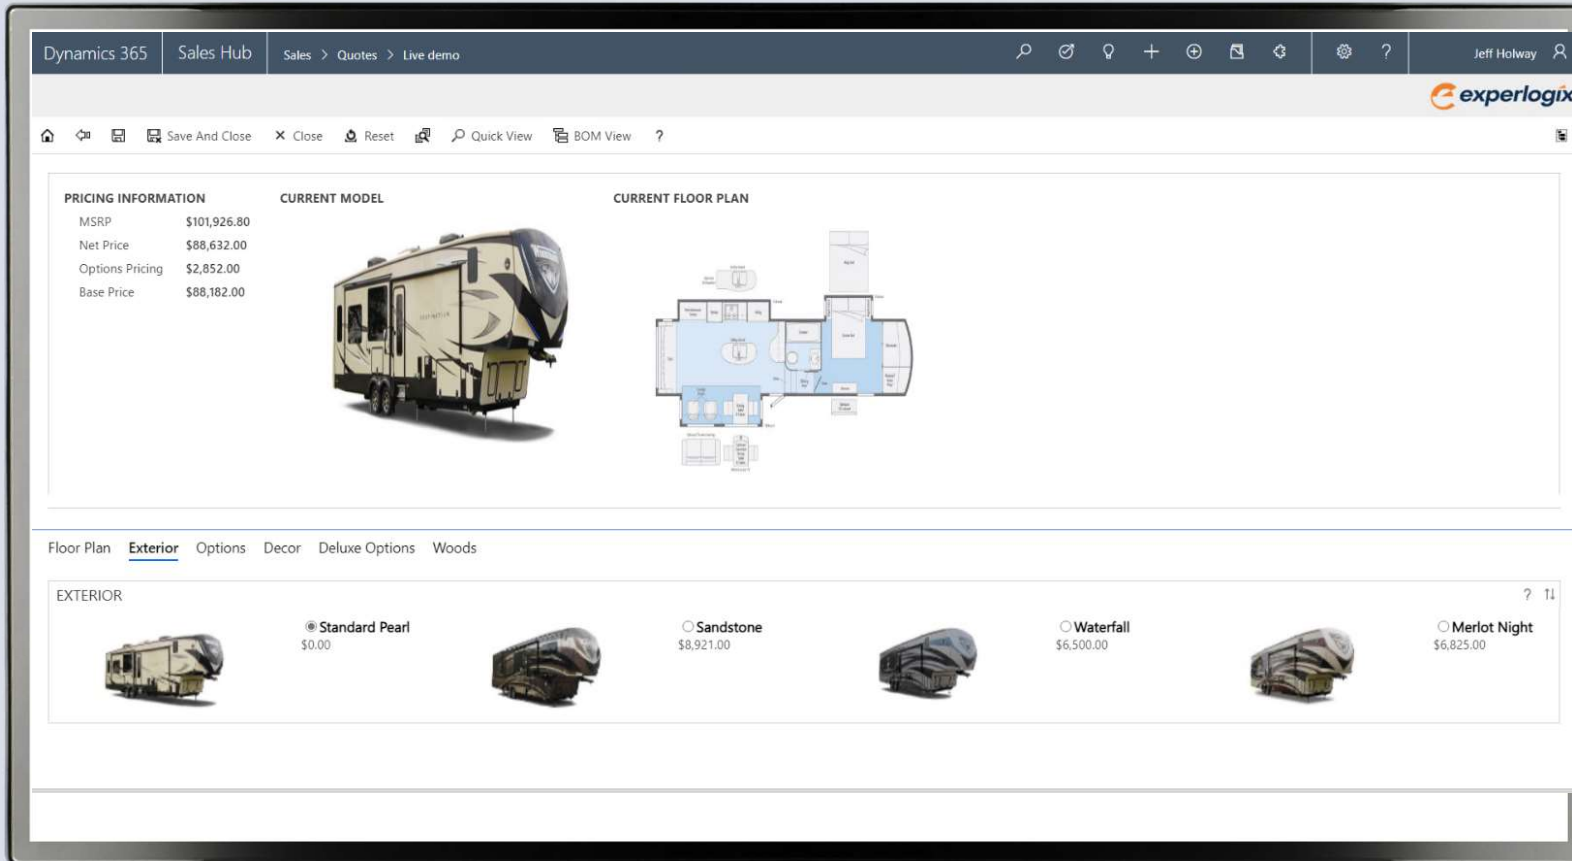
Dynamics 365 | Sales Hub | Sales > Quotes > Live demo

Jeff Holway

experlogix

Save And Close   Close   Reset   Quick View   BOM View   ?

PRICING INFORMATION

| MSRP | $101,926.80 |
|---|---|
| Net Price | $88,632.00 |
| Options Pricing | $2,852.00 |
| Base Price | $88,182.00 |

CURRENT MODEL

CURRENT FLOOR PLAN

Floor Plan   Exterior   Options   Decor   Deluxe Options   Woods

EXTERIOR

Standard Pearl
$0.00

Sandstone
$8,921.00

Waterfall
$6,500.00

Merlot Night
$6,825.00